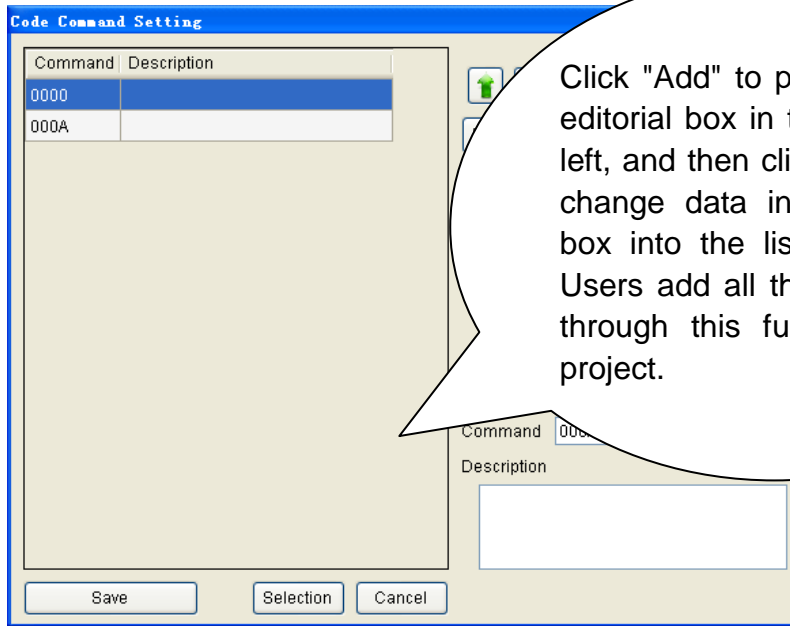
Code Command Setting

| Command | Description |
|---|---|
| 0000 | |
| 000A | |

Click "Add" to p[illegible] editorial box in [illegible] left, and then cli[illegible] change data in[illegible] box into the lis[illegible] Users add all th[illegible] through this fu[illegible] project.

Command 00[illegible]

Description

Save

Selection

Cancel